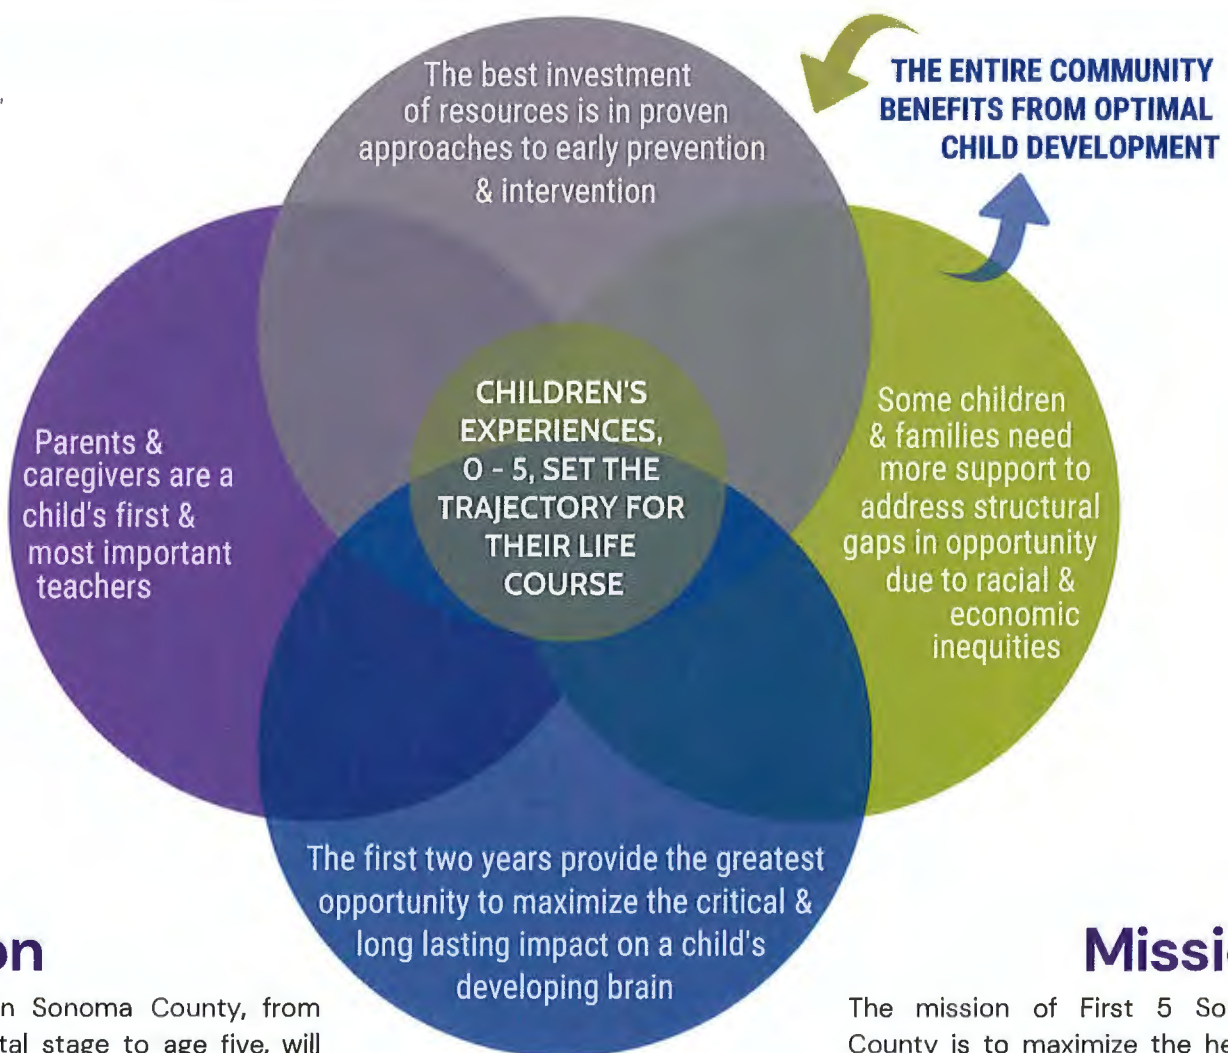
THE ENTIRE COMMUNITY BENEFITS FROM OPTIMAL CHILD DEVELOPMENT

The best investment of resources is in proven approaches to early prevention & intervention

Parents & caregivers are a child's first & most important teachers

CHILDREN'S EXPERIENCES, 0 - 5, SET THE TRAJECTORY FOR THEIR LIFE COURSE

Some children & families need more support to address structural gaps in opportunity due to racial & economic inequities

The first two years provide the greatest opportunity to maximize the critical & long lasting impact on a child's developing brain

on

n Sonoma County, from tal stage to age five, will

Missi

The mission of First 5 So County is to maximize the he